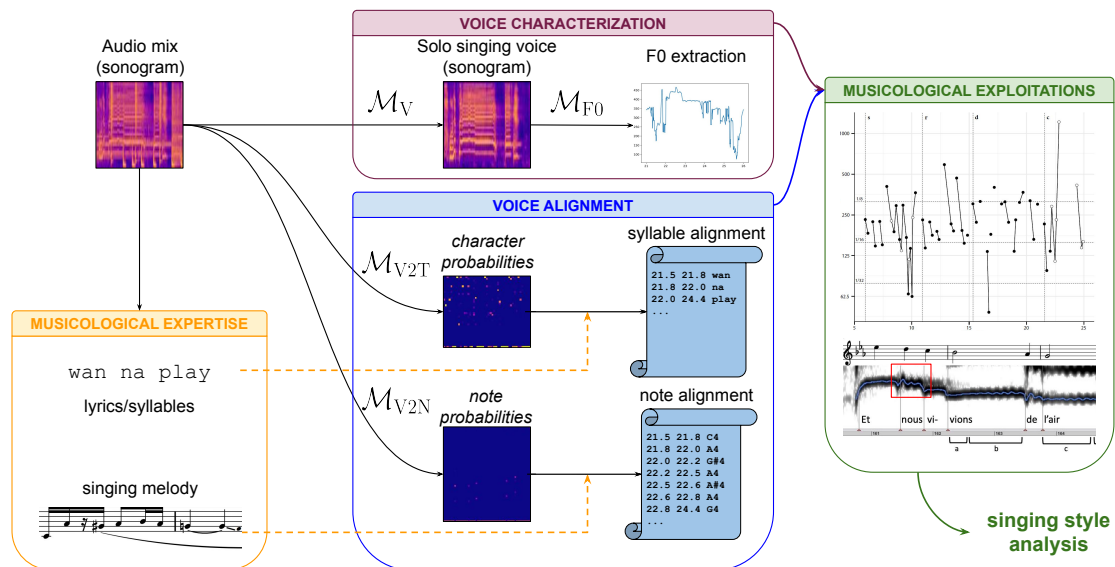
Audio mix (sonogram)

VOICE CHARACTERIZATION

Solo singing voice (sonogram)

F0 extraction

$\mathcal{M}_{\mathrm{V}}$

$\mathcal{M}_{\mathrm{F0}}$

VOICE ALIGNMENT

$\mathcal{M}_{\mathrm{V2T}}$

character probabilities

syllable alignment

21.5 21.8 wan
21.8 22.0 na
22.0 24.4 play
...

$\mathcal{M}_{\mathrm{V2N}}$

note probabilities

note alignment

21.5 21.8 C4
21.8 22.0 A4
22.0 22.2 G#4
22.2 22.5 A4
22.5 22.6 A#4
22.6 22.8 A4
22.8 24.4 G4
...

MUSICOLOGICAL EXPERTISE

wan na play

lyrics/syllables

singing melody

MUSICOLOGICAL EXPLOITATIONS

s r d c

1000 500 250 125 62.5

5 10 15 20 25

Et nous vi- vions de l'air

a b c

singing style analysis